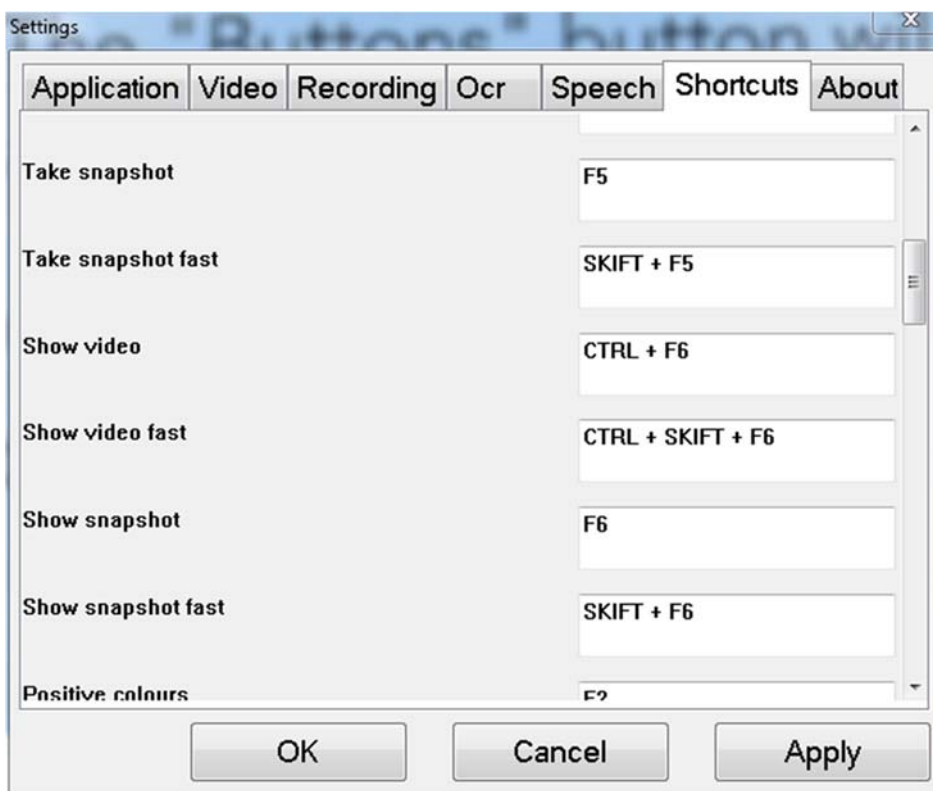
Settings

Application | Video | Recording | Ocr | Speech | Shortcuts | About

Take snapshot
F5

Take snapshot fast
SKIFT + F5

Show video
CTRL + F6

Show video fast
CTRL + SKIFT + F6

Show snapshot
F6

Show snapshot fast
SKIFT + F6

Positive colours
F2

OK
Cancel
Apply